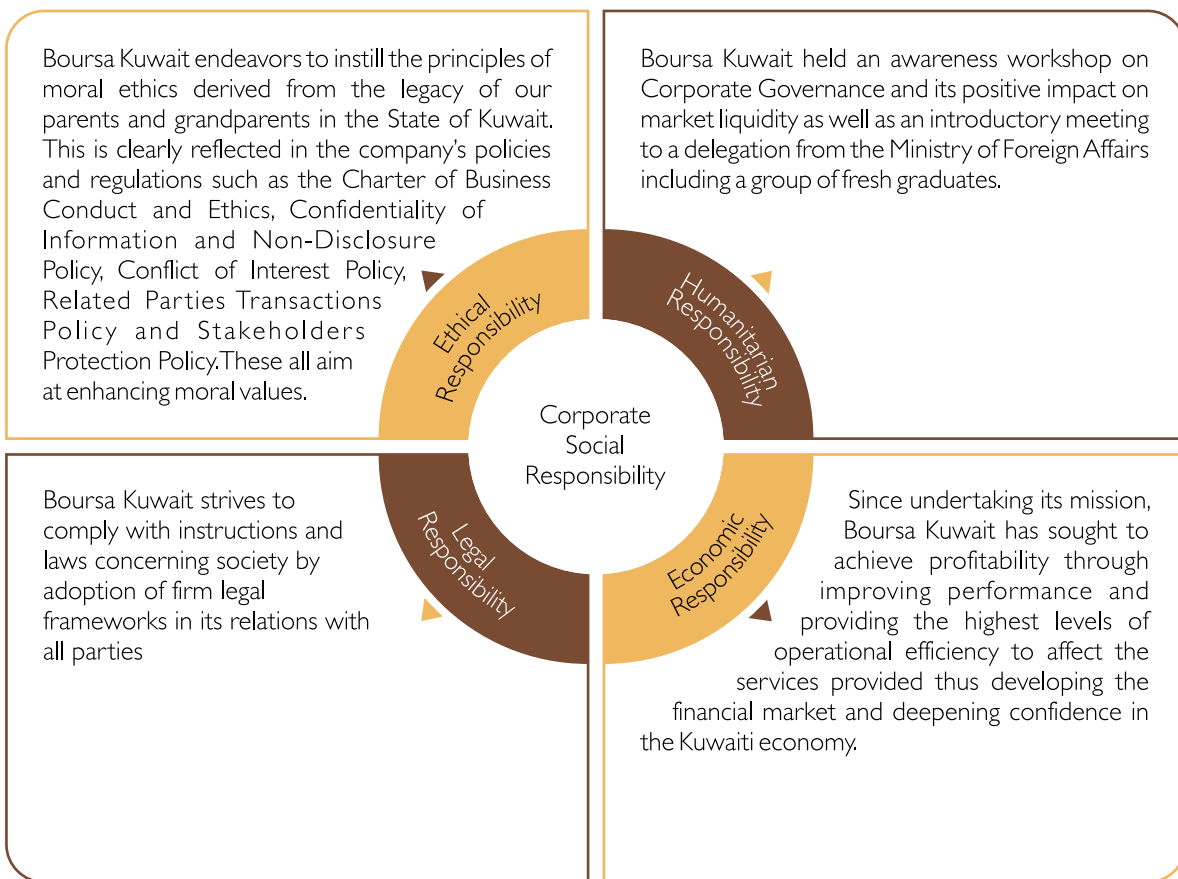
Boursa Kuwait endeavors to instill the principles of moral ethics derived from the legacy of our parents and grandparents in the State of Kuwait. This is clearly reflected in the company's policies and regulations such as the Charter of Business Conduct and Ethics, Confidentiality of Information and Non-Disclosure Policy, Conflict of Interest Policy, Related Parties Transactions Policy and Stakeholders Protection Policy.These all aim at enhancing moral values.

Boursa Kuwait held an awareness workshop on Corporate Governance and its positive impact on market liquidity as well as an introductory meeting to a delegation from the Ministry of Foreign Affairs including a group of fresh graduates.

Ethical Responsibility

Humanitarian Responsibility

Corporate Social Responsibility

Legal Responsibility

Economic Responsibility

Boursa Kuwait strives to comply with instructions and laws concerning society by adoption of firm legal frameworks in its relations with all parties

Since undertaking its mission, Boursa Kuwait has sought to achieve profitability through improving performance and providing the highest levels of operational efficiency to affect the services provided thus developing the financial market and deepening confidence in the Kuwaiti economy.